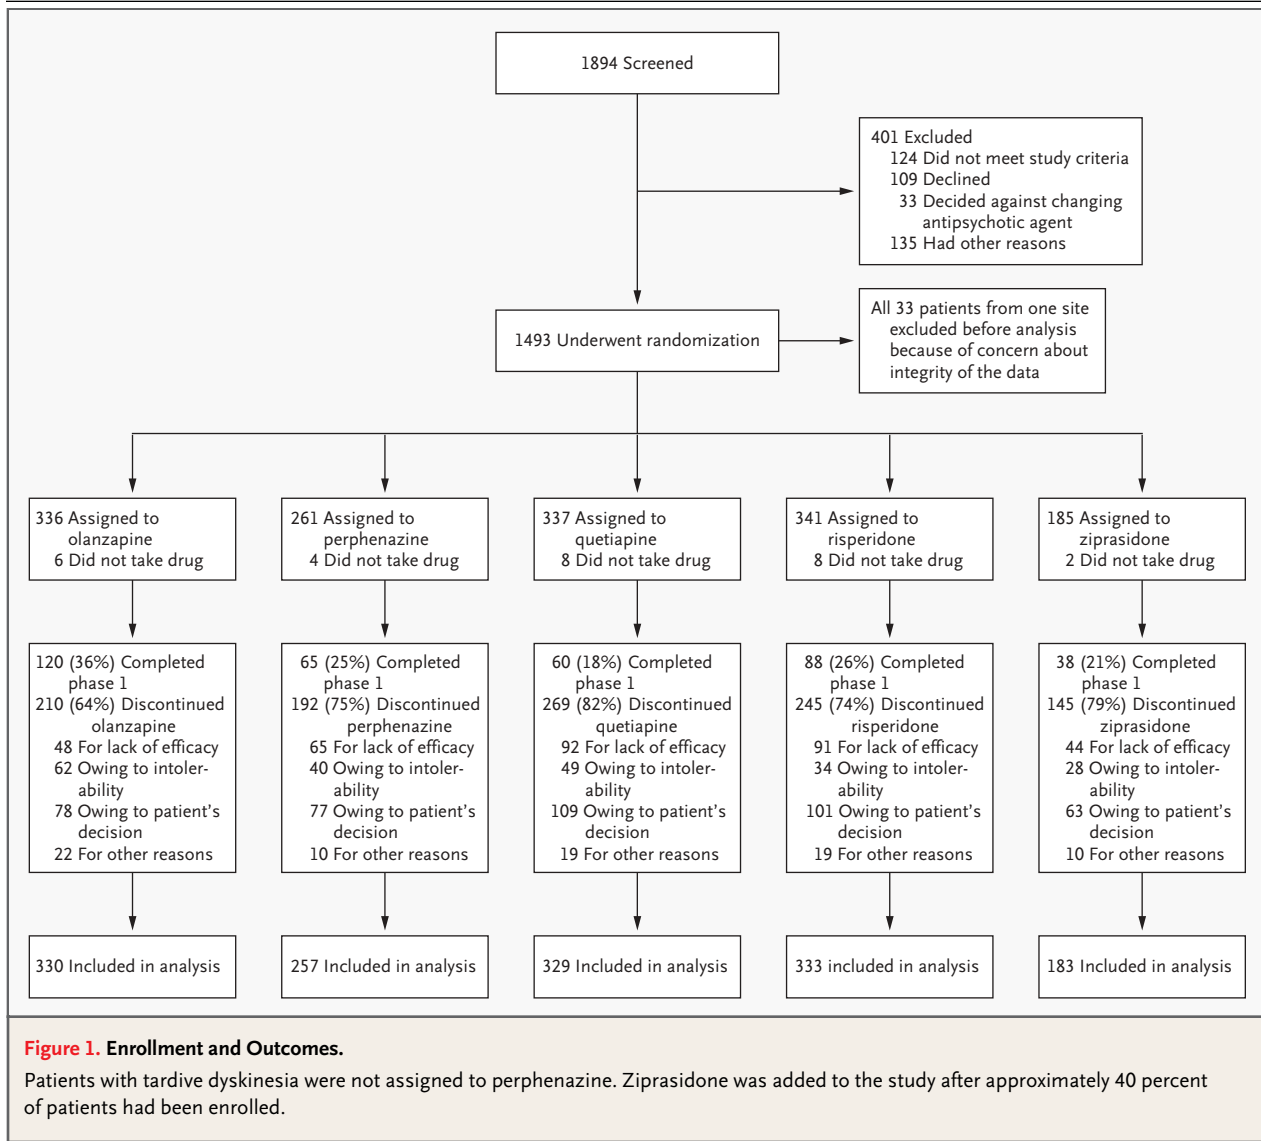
1894 Screened

401 Excluded
124 Did not meet study criteria
109 Declined
33 Decided against changing antipsychotic agent
135 Had other reasons

1493 Underwent randomization

All 33 patients from one site excluded before analysis because of concern about integrity of the data

336 Assigned to olanzapine
6 Did not take drug

120 (36%) Completed phase 1
210 (64%) Discontinued olanzapine
48 For lack of efficacy
62 Owing to intolerability
78 Owing to patient's decision
22 For other reasons

330 Included in analysis

261 Assigned to perphenazine
4 Did not take drug

65 (25%) Completed phase 1
192 (75%) Discontinued perphenazine
65 For lack of efficacy
40 Owing to intolerability
77 Owing to patient's decision
10 For other reasons

257 Included in analysis

337 Assigned to quetiapine
8 Did not take drug

60 (18%) Completed phase 1
269 (82%) Discontinued quetiapine
92 For lack of efficacy
49 Owing to intolerability
109 Owing to patient's decision
19 For other reasons

329 Included in analysis

341 Assigned to risperidone
8 Did not take drug

88 (26%) Completed phase 1
245 (74%) Discontinued risperidone
91 For lack of efficacy
34 Owing to intolerability
101 Owing to patient's decision
19 For other reasons

333 included in analysis

185 Assigned to ziprasidone
2 Did not take drug

38 (21%) Completed phase 1
145 (79%) Discontinued ziprasidone
44 For lack of efficacy
28 Owing to intolerability
63 Owing to patient's decision
10 For other reasons

183 Included in analysis

Figure 1. Enrollment and Outcomes.

Patients with tardive dyskinesia were not assigned to perphenazine. Ziprasidone was added to the study after approximately 40 percent of patients had been enrolled.